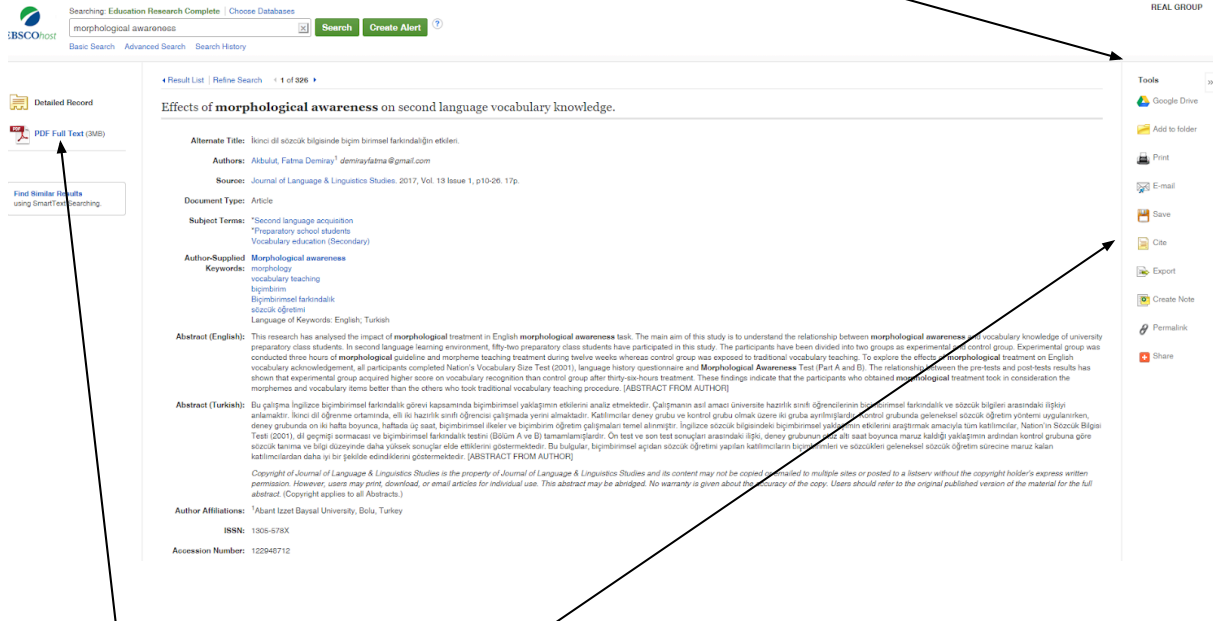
EBSCOhost

Searching: Education Research Complete | Choose Databases

morphological awareness

Search Create Alert ?

Basic Search Advanced Search Search History

REAL GROUP

Detailed Record

PDF Full Text (3MB)

Find Similar Results using SmartText Searching.

◂ Result List | Refine Search ◂ 1 of 326 ▸

Effects of **morphological awareness** on second language vocabulary knowledge.

Alternate Title: İkinci dil sözcük bilgisinde biçim birimsel farkındalığın etkileri.

Authors: Akbulut, Fatma Demiray¹ demirayfatma@gmail.com

Source: Journal of Language & Linguistics Studies. 2017, Vol. 13 Issue 1, p10-26. 17p.

Document Type: Article

Subject Terms: *Second language acquisition
*Preparatory school students
Vocabulary education (Secondary)

Author-Supplied Keywords: **Morphological awareness**
morphology
vocabulary teaching
biçimbirim
Biçimbirimsel farkındalık
sözcük öğretimi
Language of Keywords: English; Turkish

Abstract (English): This research has analysed the impact of **morphological** treatment in English **morphological awareness** task. The main aim of this study is to understand the relationship between **morphological awareness** and vocabulary knowledge of university preparatory class students. In second language learning environment, fifty-two preparatory class students have participated in this study. The participants have been divided into two groups as experimental and control group. Experimental group was conducted three hours of **morphological** guideline and morpheme teaching treatment during twelve weeks whereas control group was exposed to traditional vocabulary teaching. To explore the effects of **morphological** treatment on English vocabulary acknowledgement, all participants completed Nation's Vocabulary Size Test (2001), language history questionnaire and **Morphological Awareness** Test (Part A and B). The relationship between the pre-tests and post-tests results has shown that experimental group acquired higher score on vocabulary recognition than control group after thirty-six-hours treatment. These findings indicate that the participants who obtained **morphological** treatment took in consideration the morphemes and vocabulary items better than the others who took traditional vocabulary teaching procedure. [ABSTRACT FROM AUTHOR]

Abstract (Turkish): Bu çalışma İngilizce biçimbirimsel farkındalık görevi kapsamında biçimbirimsel yaklaşımın etkilerini analiz etmektedir. Çalışmanın asıl amacı üniversite hazırlık sınıfı öğrencilerinin biçimbirimsel farkındalık ve sözcük bilgileri arasındaki ilişkiyi anlamaktır. İkinci dil öğrenme ortamında, elli iki hazırlık sınıfı öğrencisi çalışmada yerini almaktadır. Katılımcılar deney grubu ve kontrol grubu olmak üzere iki gruba ayrılmışlardır. Kontrol grubunda geleneksel sözcük öğretim yöntemi uygulanırken, deney grubunda on iki hafta boyunca, haftada üç saat, biçimbirimsel ilkeler ve biçimbirim öğretim çalışmaları temel alınmıştır. İngilizce sözcük bilgisindeki biçimbirimsel yaklaşımın etkilerini araştırmak amacıyla tüm katılımcılar, Nation'ın Sözcük Bilgisi Testi (2001), dil geçmişi sormacası ve biçimbirimsel farkındalık testini (Bölüm A ve B) tamamlamışlardır. Ön test ve son test sonuçları arasındaki ilişki, deney grubunun otuz altı saat boyunca maruz kaldığı yaklaşımın ardından kontrol grubuna göre sözcük tanıma ve bilgi düzeyinde daha yüksek sonuçlar elde ettiklerini göstermektedir. Bu bulgular, biçimbirimsel açıdan sözcük öğretimi yapılan katılımcıların biçimbirimleri ve sözcükleri geleneksel sözcük öğretim sürecine maruz kalan katılımcılardan daha iyi bir şekilde edindiklerini göstermektedir. [ABSTRACT FROM AUTHOR]

Copyright of Journal of Language & Linguistics Studies is the property of Journal of Language & Linguistics Studies and its content may not be copied or emailed to multiple sites or posted to a listserv without the copyright holder's express written permission. However, users may print, download, or email articles for individual use. This abstract may be abridged. No warranty is given about the accuracy of the copy. Users should refer to the original published version of the material for the full abstract. (Copyright applies to all Abstracts.)

Author Affiliations: ¹Abant Izzet Baysal University, Bolu, Turkey

ISSN: 1305-578X

Accession Number: 122948712

Tools
Google Drive
Add to folder
Print
E-mail
Save
Cite
Export
Create Note
Permalink
Share